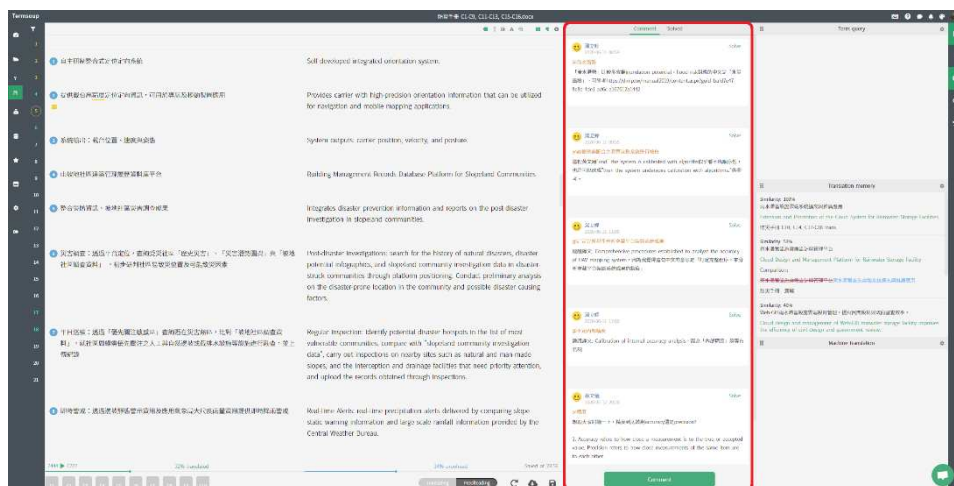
Termsoup

Comment Solved

Term query

Self-developed integrated orientation system.

Provides carrier with high-precision orientation information that can be utilized for navigation and mobile mapping applications.

System outputs: carrier position, velocity, and posture.

Building Management Records Database Platform for Slopeland Communities.

Integrates disaster prevention information and reports on the post-disaster investigation in slopeland communities.

Post-disaster Investigations: search for the history of natural disasters, disaster potential mitigations, and slopeland community investigation data in disaster struck communities through platform positioning. Conduct preliminary analysis on the disaster-prone location in the community and possible disaster causing factors.

Regular Inspection: Identify potential disaster hotspots in the list of most vulnerable communities, compare with "slopeland community investigation data", carry out inspections on nearby sites such as natural and man-made slopes, and the interception and drainage facilities that need priority attention, and upload the records obtained through inspection.

Real-time Alerts: real-time precipitation alerts delivered by comparing slope static warning information and large scale rainfall information provided by the Central Weather Bureau.

Translation memory

Similarity: 100%

Similarity: 93%

Cloud Design and Management Platform for Rainwater Storage Facility Companies

Similarity: 90%

Machine translation

Comment